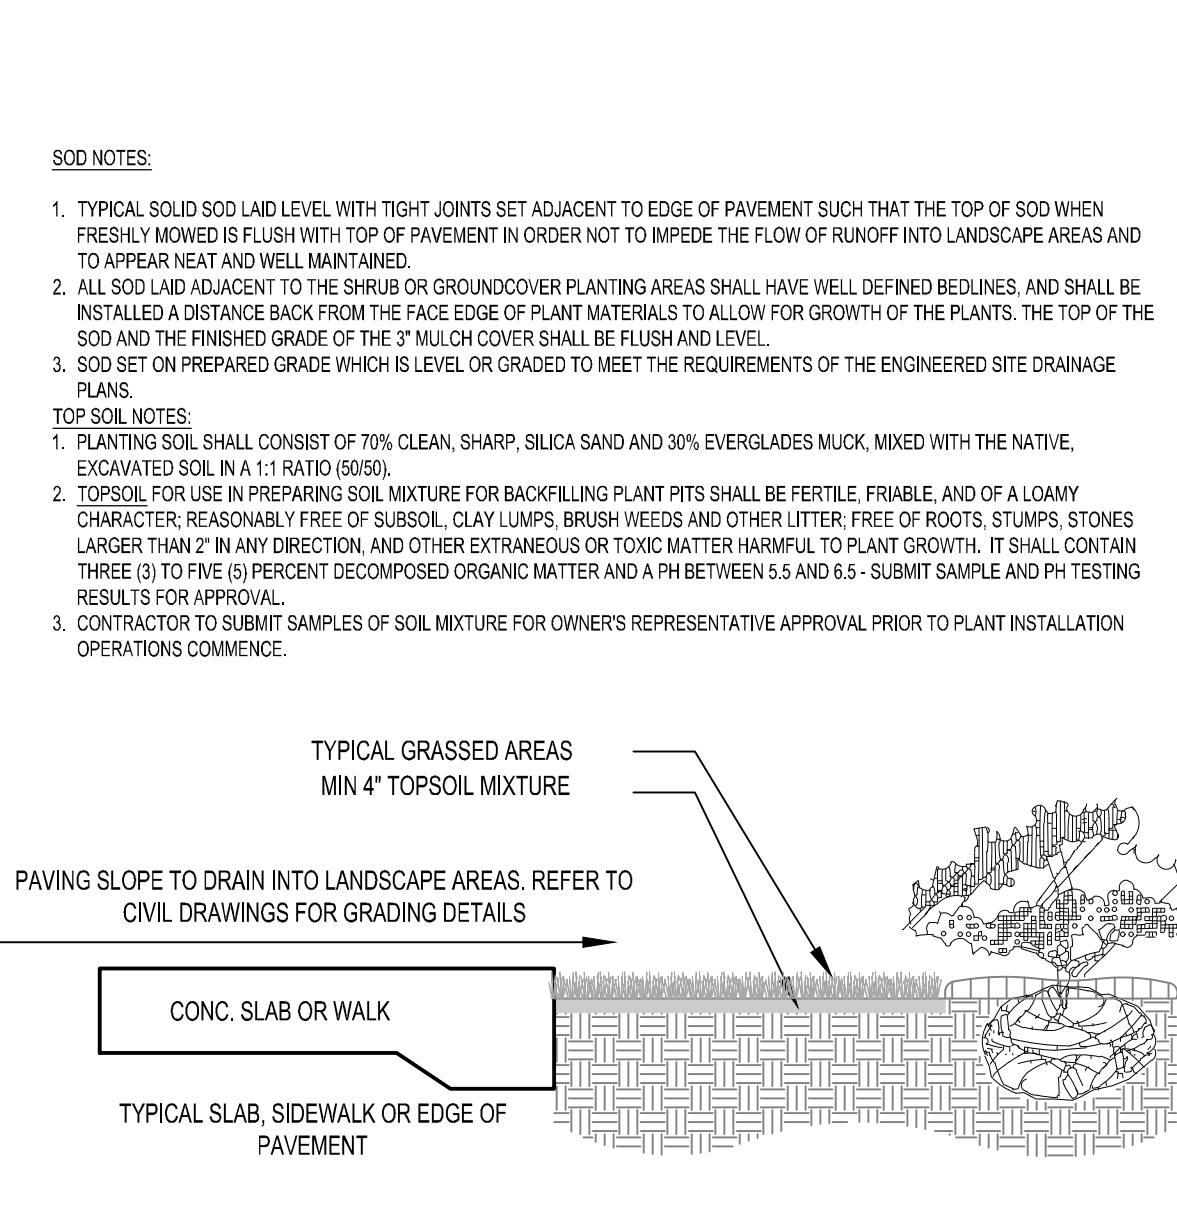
SOD NOTES:

1. TYPICAL SOLID SOD LAID LEVEL WITH TIGHT JOINTS SET ADJACENT TO EDGE OF PAVEMENT SUCH THAT THE TOP OF SOD WHEN FRESHLY MOWED IS FLUSH WITH TOP OF PAVEMENT IN ORDER NOT TO IMPEDE THE FLOW OF RUNOFF INTO LANDSCAPE AREAS AND TO APPEAR NEAT AND WELL MAINTAINED.
2. ALL SOD LAID ADJACENT TO THE SHRUB OR GROUNDCOVER PLANTING AREAS SHALL HAVE WELL DEFINED BEDLINES, AND SHALL BE INSTALLED A DISTANCE BACK FROM THE FACE EDGE OF PLANT MATERIALS TO ALLOW FOR GROWTH OF THE PLANTS. THE TOP OF THE SOD AND THE FINISHED GRADE OF THE 3" MULCH COVER SHALL BE FLUSH AND LEVEL.
3. SOD SET ON PREPARED GRADE WHICH IS LEVEL OR GRADED TO MEET THE REQUIREMENTS OF THE ENGINEERED SITE DRAINAGE PLANS.

TOP SOIL NOTES:
1. PLANTING SOIL SHALL CONSIST OF 70% CLEAN, SHARP, SILICA SAND AND 30% EVERGLADES MUCK, MIXED WITH THE NATIVE, EXCAVATED SOIL IN A 1:1 RATIO (50/50).
2. TOPSOIL FOR USE IN PREPARING SOIL MIXTURE FOR BACKFILLING PLANT PITS SHALL BE FERTILE, FRIABLE, AND OF A LOAMY CHARACTER; REASONABLY FREE OF SUBSOIL, CLAY LUMPS, BRUSH WEEDS AND OTHER LITTER; FREE OF ROOTS, STUMPS, STONES LARGER THAN 2" IN ANY DIRECTION, AND OTHER EXTRANEOUS OR TOXIC MATTER HARMFUL TO PLANT GROWTH. IT SHALL CONTAIN THREE (3) TO FIVE (5) PERCENT DECOMPOSED ORGANIC MATTER AND A PH BETWEEN 5.5 AND 6.5 - SUBMIT SAMPLE AND PH TESTING RESULTS FOR APPROVAL.
3. CONTRACTOR TO SUBMIT SAMPLES OF SOIL MIXTURE FOR OWNER'S REPRESENTATIVE APPROVAL PRIOR TO PLANT INSTALLATION OPERATIONS COMMENCE.

TYPICAL GRASSED AREAS
MIN 4" TOPSOIL MIXTURE

PAVING SLOPE TO DRAIN INTO LANDSCAPE AREAS. REFER TO CIVIL DRAWINGS FOR GRADING DETAILS

CONC. SLAB OR WALK

TYPICAL SLAB, SIDEWALK OR EDGE OF PAVEMENT